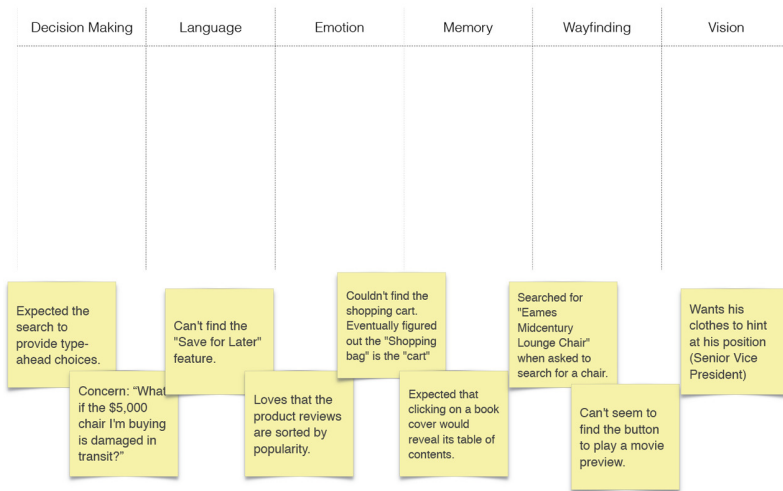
| Decision Making | Language | Emotion | Memory | Wayfinding | Vision |
|---|---|---|---|---|---|

Expected the search to provide type-ahead choices.

Concern: "What if the $5,000 chair I'm buying is damaged in transit?"

Can't find the "Save for Later" feature.

Loves that the product reviews are sorted by popularity.

Couldn't find the shopping cart. Eventually figured out the "Shopping bag" is the "cart"

Expected that clicking on a book cover would reveal its table of contents.

Searched for "Eames Midcentury Lounge Chair" when asked to search for a chair.

Can't seem to find the button to play a movie preview.

Wants his clothes to hint at his position (Senior Vice President)